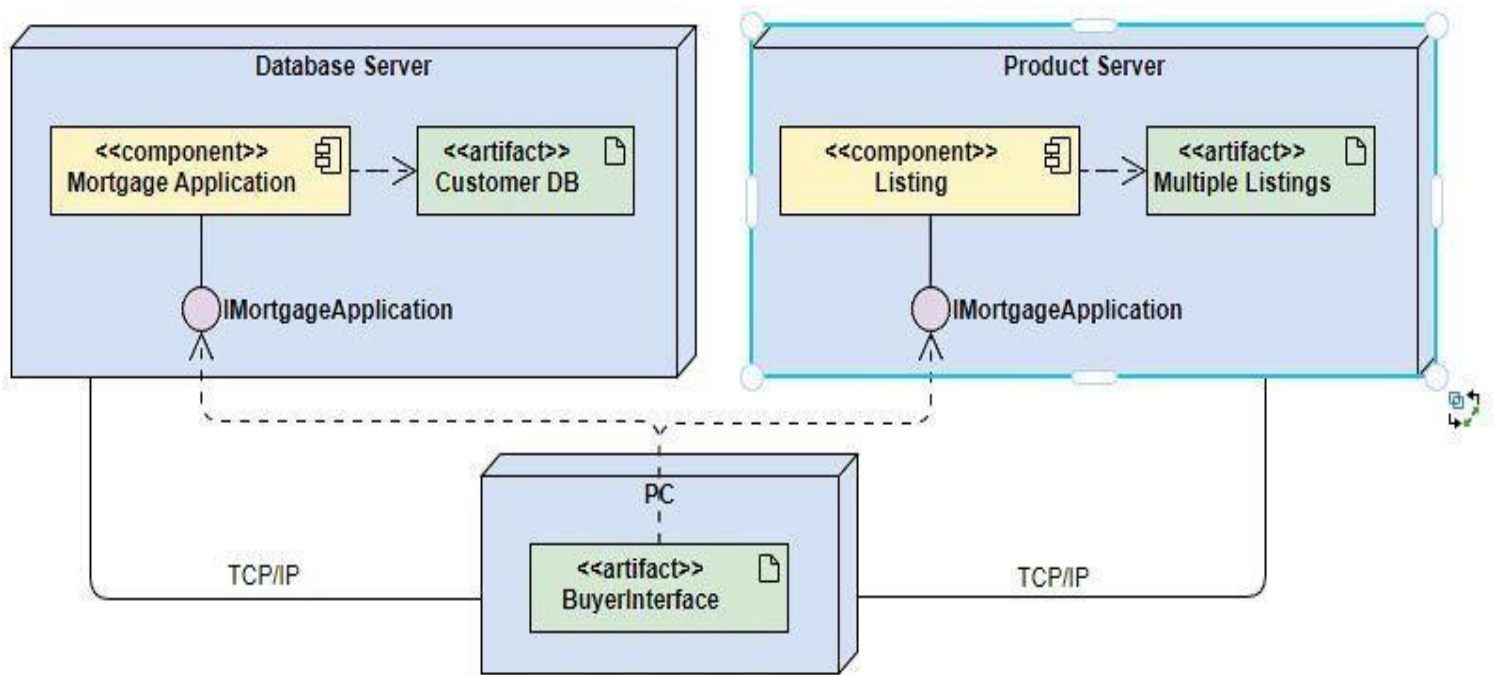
Database Server

<<component>>
Mortgage Application

<<artifact>>
Customer DB

IMortgageApplication

Product Server

<<component>>
Listing

<<artifact>>
Multiple Listings

IMortgageApplication

PC

<<artifact>>
BuyerInterface

TCP/IP

TCP/IP